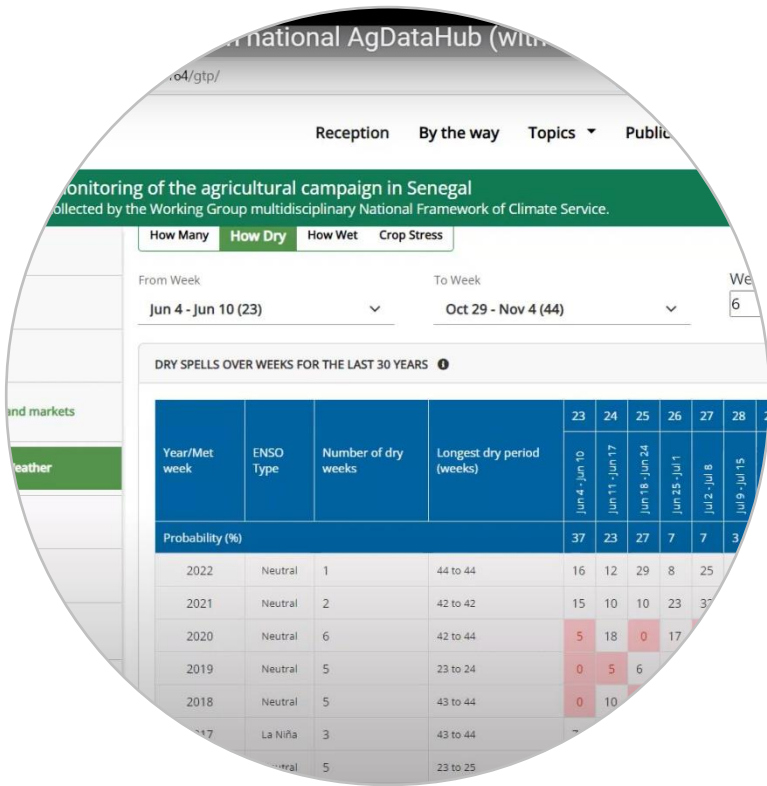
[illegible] national AgDataHub (with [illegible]

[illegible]64/gtp/

Reception By the way Topics Publi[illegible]

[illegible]onitoring of the agricultural campaign in Senegal
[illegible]ollected by the Working Group multidisciplinary National Framework of Climate Service.

How Many How Dry How Wet Crop Stress

From Week
Jun 4 - Jun 10 (23)

To Week
Oct 29 - Nov 4 (44)

We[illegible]
6

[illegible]and markets

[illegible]eather

DRY SPELLS OVER WEEKS FOR THE LAST 30 YEARS

| Year/Met week | ENSO Type | Number of dry weeks | Longest dry period (weeks) | 23 Jun 4 - Jun 10 | 24 Jun 11 - Jun 17 | 25 Jun 18 - Jun 24 | 26 Jun 25 - Jul 1 | 27 Jul 2 - Jul 8 | 28 Jul 9 - Jul 15 |
|---|---|---|---|---|---|---|---|---|---|
| Probability (%) | | | | 37 | 23 | 27 | 7 | 7 | 3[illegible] |
| 2022 | Neutral | 1 | 44 to 44 | 16 | 12 | 29 | 8 | 25 | |
| 2021 | Neutral | 2 | 42 to 42 | 15 | 10 | 10 | 23 | 3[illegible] | |
| 2020 | Neutral | 6 | 42 to 44 | 5 | 18 | 0 | 17 | | |
| 2019 | Neutral | 5 | 23 to 24 | 0 | 5 | 6 | | | |
| 2018 | Neutral | 5 | 43 to 44 | 0 | 10 | | | | |
| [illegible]17 | La Niña | 3 | 43 to 44 | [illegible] | | | | | |
| | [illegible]utral | 5 | 23 to 25 | | | | | | |